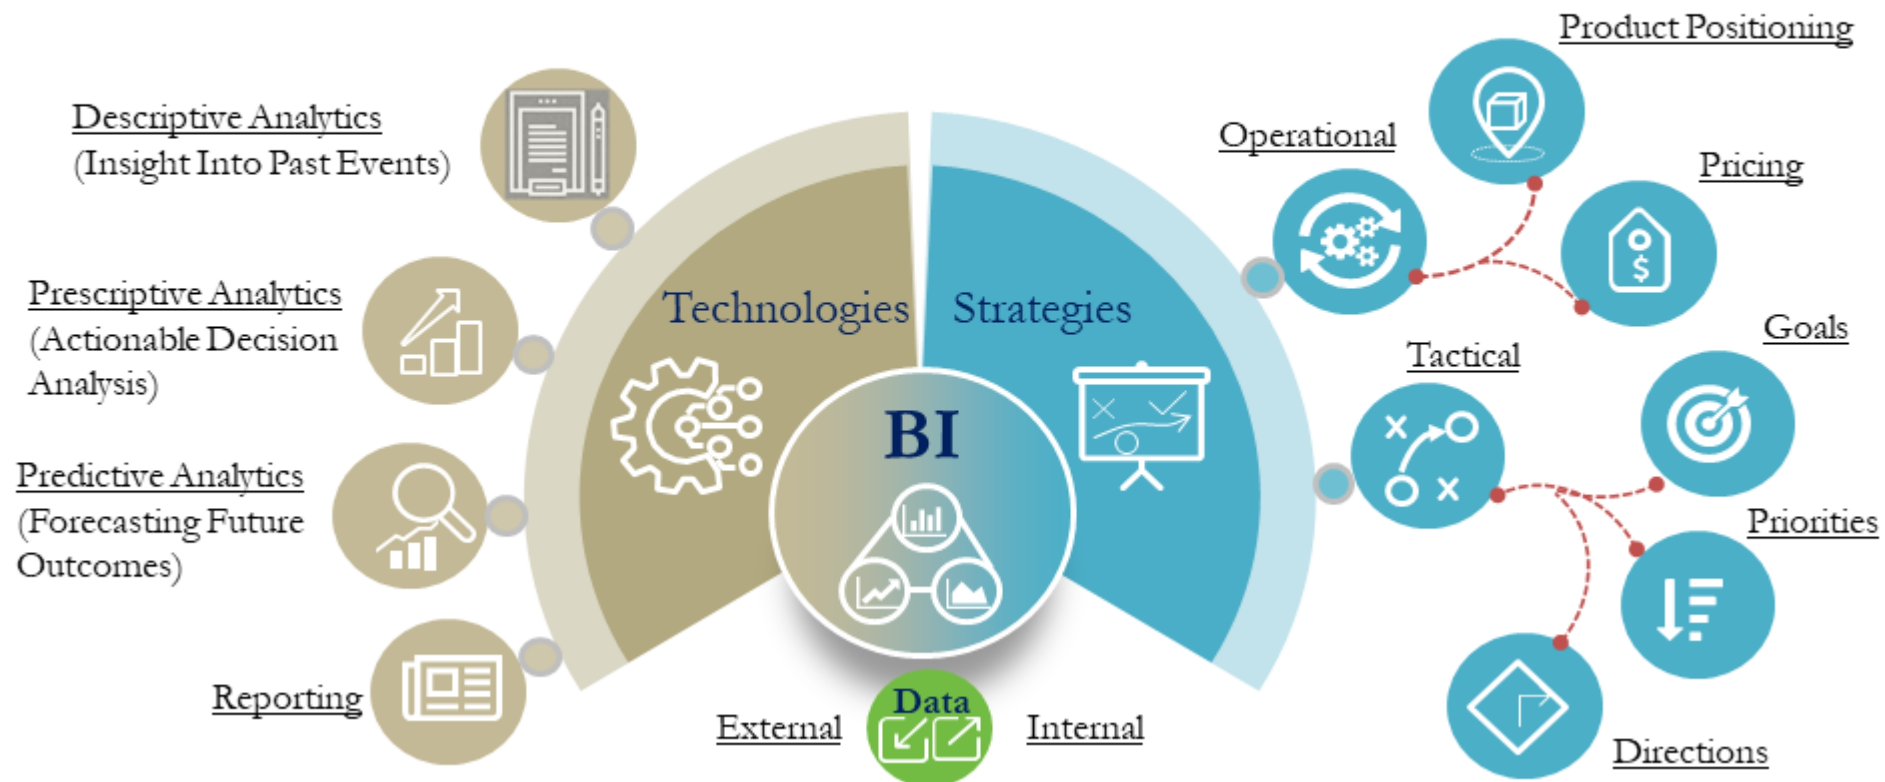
Descriptive Analytics
(Insight Into Past Events)

Prescriptive Analytics
(Actionable Decision Analysis)

Predictive Analytics
(Forecasting Future Outcomes)

Reporting

Technologies

Strategies

BI

External

Data

Internal

Operational

Product Positioning

Pricing

Tactical

Goals

Priorities

Directions